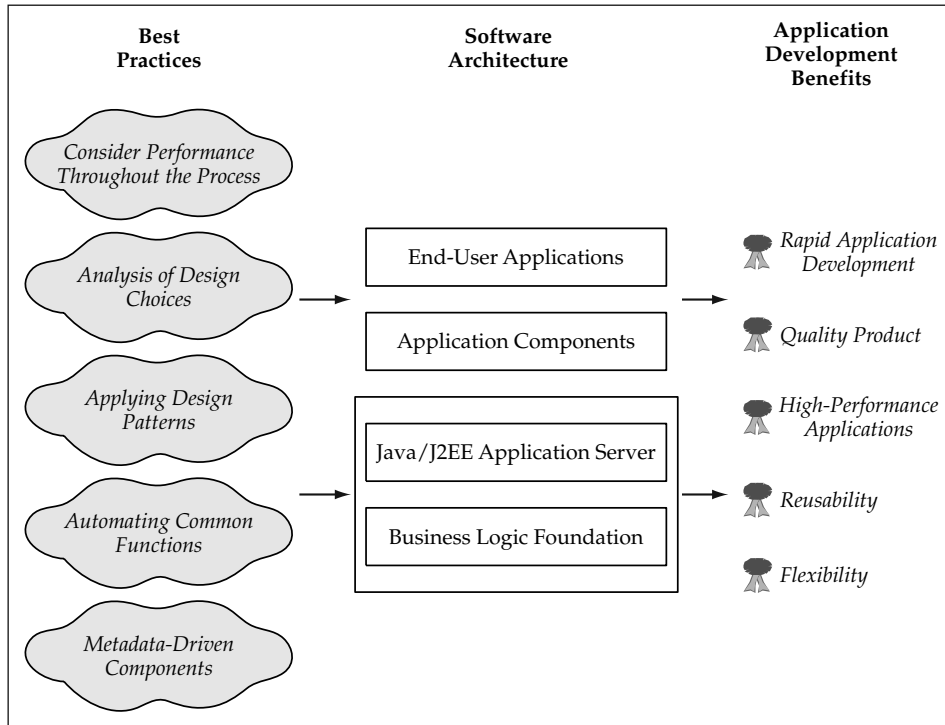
Best Practices

Software Architecture

Application Development Benefits

Consider Performance Throughout the Process

Analysis of Design Choices

Applying Design Patterns

Automating Common Functions

Metadata-Driven Components

End-User Applications

Application Components

Java/J2EE Application Server

Business Logic Foundation

Rapid Application Development

Quality Product

High-Performance Applications

Reusability

Flexibility